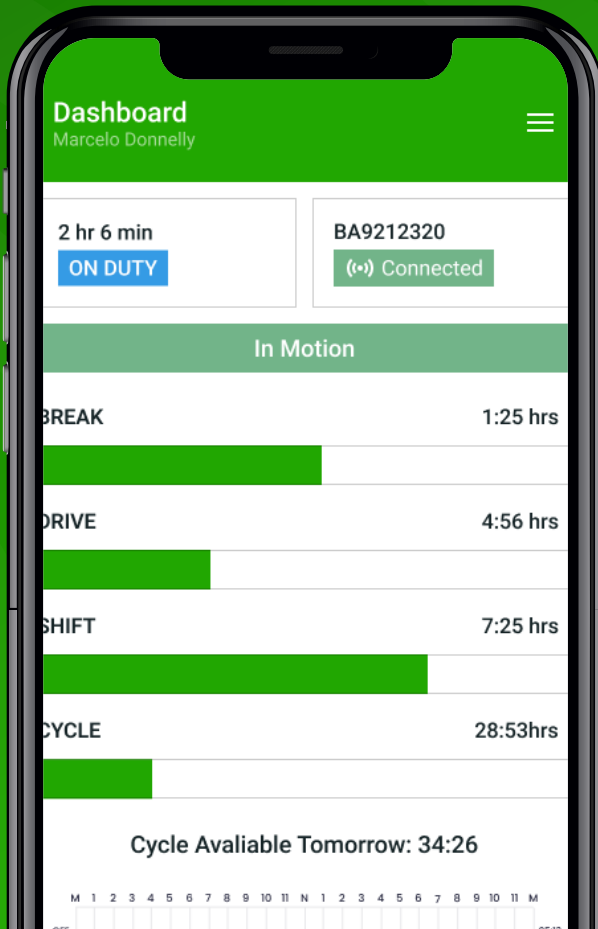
Dashboard
Marcelo Donnelly

2 hr 6 min
ON DUTY

BA9212320
Connected

In Motion

BREAK 1:25 hrs

DRIVE 4:56 hrs

SHIFT 7:25 hrs

CYCLE 28:53hrs

Cycle Avaliable Tomorrow: 34:26

M 1 2 3 4 5 6 7 8 9 10 11 N 1 2 3 4 5 6 7 8 9 10 11 M